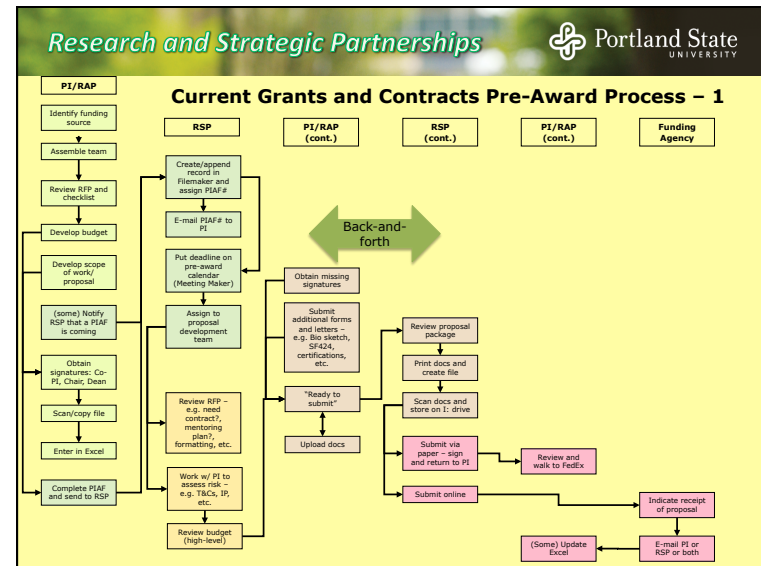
Research and Strategic Partnerships

Portland State UNIVERSITY

Current Grants and Contracts Pre-Award Process – 1

PI/RAP

Identify funding source

Assemble team

Review RFP and checklist

Develop budget

Develop scope of work/ proposal

(some) Notify RSP that a PIAF is coming

Obtain signatures: Co-PI, Chair, Dean

Scan/copy file

Enter in Excel

Complete PIAF and send to RSP

RSP

Create/append record in Filemaker and assign PIAF#

E-mail PIAF# to PI

Put deadline on pre-award calendar (Meeting Maker)

Assign to proposal development team

Review RFP – e.g. need contract?, mentoring plan?, formatting, etc.

Work w/ PI to assess risk – e.g. T&Cs, IP, etc.

Review budget (high-level)

PI/RAP (cont.)

Back-and-forth

Obtain missing signatures

Submit additional forms and letters – e.g. Bio sketch, SF424, certifications, etc.

"Ready to submit"

Upload docs

RSP (cont.)

Review proposal package

Print docs and create file

Scan docs and store on I: drive

Submit via paper – sign and return to PI

Submit online

PI/RAP (cont.)

Review and walk to FedEx

Funding Agency

Indicate receipt of proposal

E-mail PI or RSP or both

(Some) Update Excel